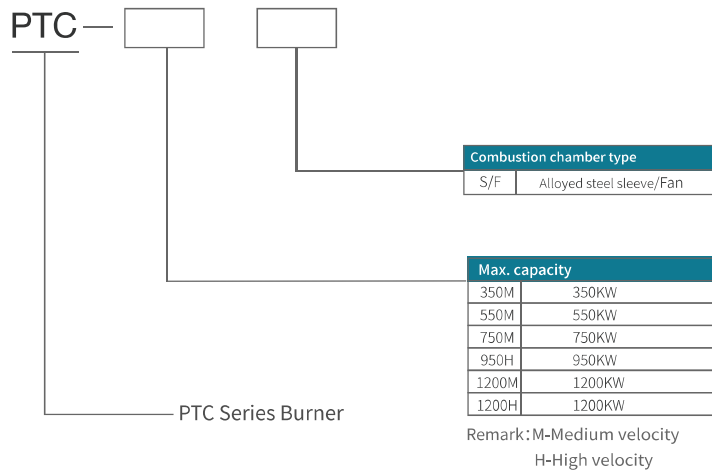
PTC —

Combustion chamber type

| S/F | Alloyed steel sleeve/Fan |
|---|---|

Max. capacity

| 350M | 350KW |
|---|---|
| 550M | 550KW |
| 750M | 750KW |
| 950H | 950KW |
| 1200M | 1200KW |
| 1200H | 1200KW |

PTC Series Burner

Remark：M-Medium velocity
H-High velocity